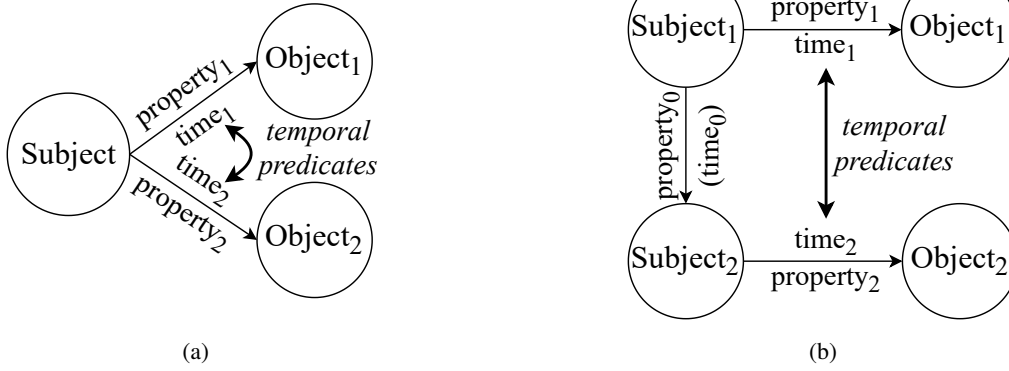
Object$_1$

property$_1$

time$_1$

temporal predicates

Subject

time$_2$

property$_2$

Object$_2$

(a)

Subject$_1$

property$_1$

time$_1$

Object$_1$

property$_0$

(time$_0$)

temporal predicates

Subject$_2$

time$_2$

property$_2$

Object$_2$

(b)